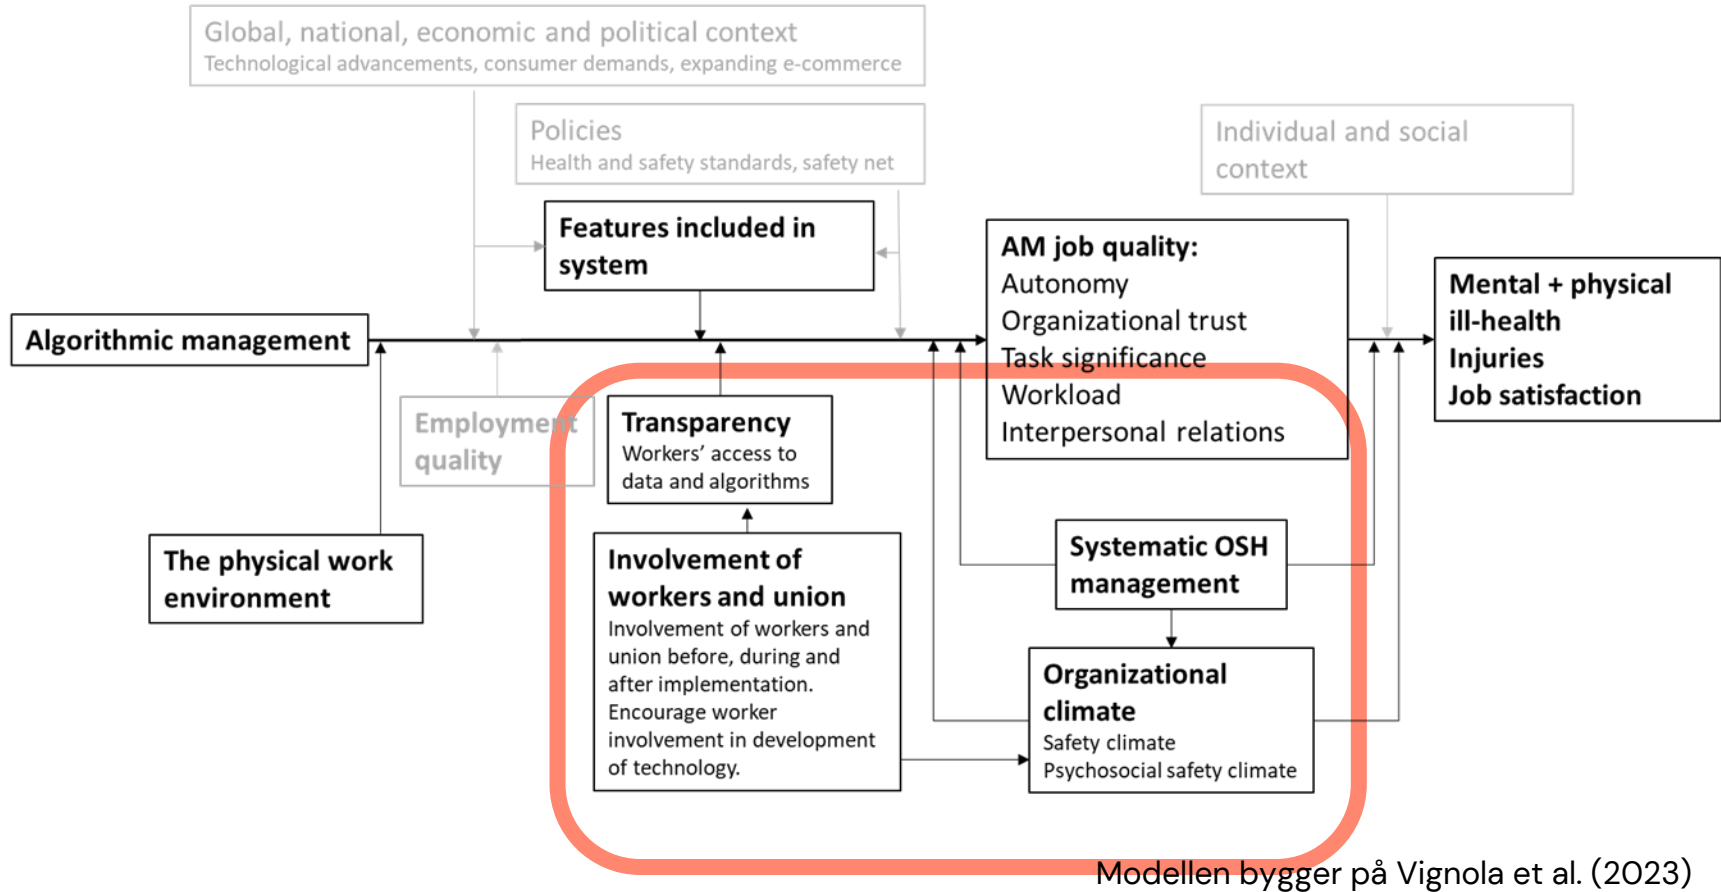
Global, national, economic and political context
Technological advancements, consumer demands, expanding e-commerce

Policies
Health and safety standards, safety net

Individual and social context

Features included in system

AM job quality:
Autonomy
Organizational trust
Task significance
Workload
Interpersonal relations

Mental + physical ill-health
Injuries
Job satisfaction

Algorithmic management

Employment quality

Transparency
Workers' access to data and algorithms

The physical work environment

Involvement of workers and union
Involvement of workers and union before, during and after implementation. Encourage worker involvement in development of technology.

Systematic OSH management

Organizational climate
Safety climate
Psychosocial safety climate

Modellen bygger på Vignola et al. (2023)